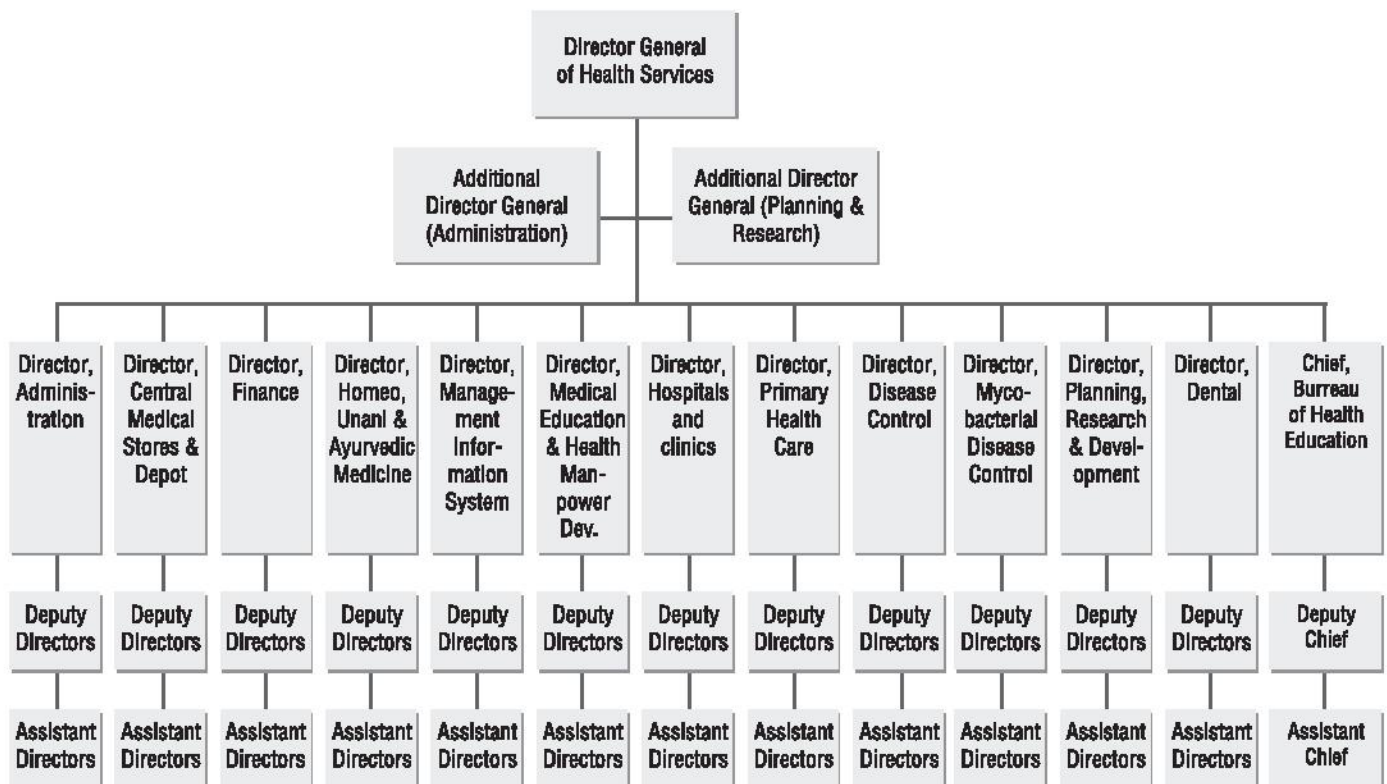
Director General of Health Services

Additional Director General (Administration)

Additional Director General (Planning & Research)

Director, Administration

Director, Central Medical Stores & Depot

Director, Finance

Director, Homeo, Unani & Ayurvedic Medicine

Director, Management Information System

Director, Medical Education & Health Manpower Dev.

Director, Hospitals and clinics

Director, Primary Health Care

Director, Disease Control

Director, Mycobacterial Disease Control

Director, Planning, Research & Development

Director, Dental

Chief, Burreau of Health Education

Deputy Directors

Deputy Directors

Deputy Directors

Deputy Directors

Deputy Directors

Deputy Directors

Deputy Directors

Deputy Directors

Deputy Directors

Deputy Directors

Deputy Directors

Deputy Directors

Deputy Chief

Assistant Directors

Assistant Directors

Assistant Directors

Assistant Directors

Assistant Directors

Assistant Directors

Assistant Directors

Assistant Directors

Assistant Directors

Assistant Directors

Assistant Directors

Assistant Directors

Assistant Chief